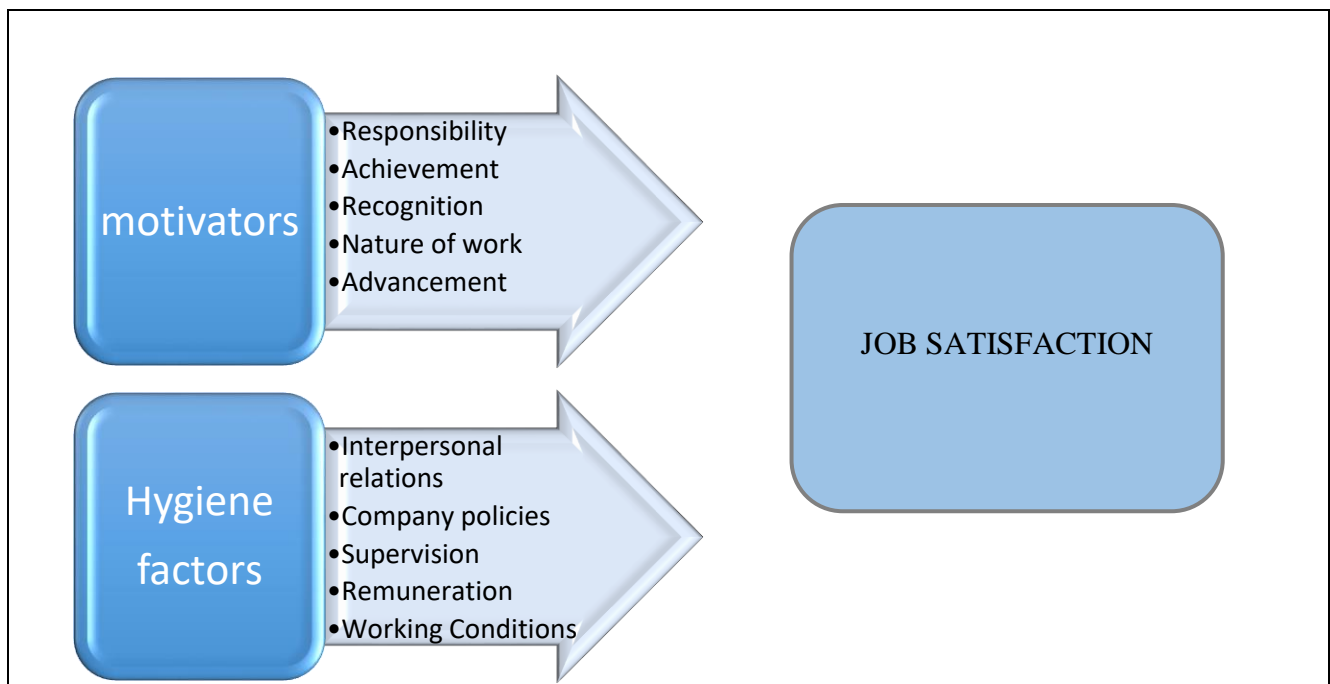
motivators

•Responsibility
•Achievement
•Recognition
•Nature of work
•Advancement

Hygiene factors

•Interpersonal relations
•Company policies
•Supervision
•Remuneration
•Working Conditions

JOB SATISFACTION